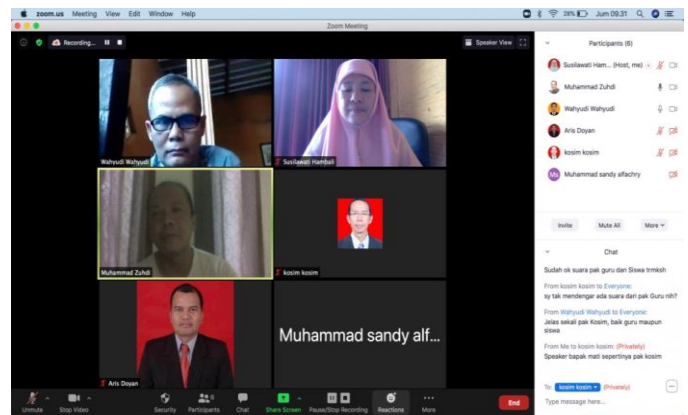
zoom.us Meeting View Edit Window Help
28% Jum 09.31
Zoom Meeting
Recording...
Speaker View
Wahyudi Wahyudi
Susilawati Hambali
Muhammad Zuhdi
kosim kosim
Aris Doyan
Muhammad sandy alf...
Unmute Stop Video Security Participants Chat Share Screen Pause/Stop Recording Reactions More End
Participants (6)
Susilawati Ham... (Host, me)
Muhammad Zuhdi
Wahyudi Wahyudi
Aris Doyan
kosim kosim
Muhammad sandy alfachry
Invite Mute All More
Chat
Sudah ok suara pak guru dan Siswa trmksh
From kosim kosim to Everyone:
sy tak mendengar ada suara dari pak Guru nih?
From Wahyudi Wahyudi to Everyone:
Jelas sekali pak Kosim, baik guru maupun siswa
From Me to kosim kosim: (Privately)
Speaker bapak mati sepertinya pak kosim
To: kosim kosim (Privately)
Type message here...